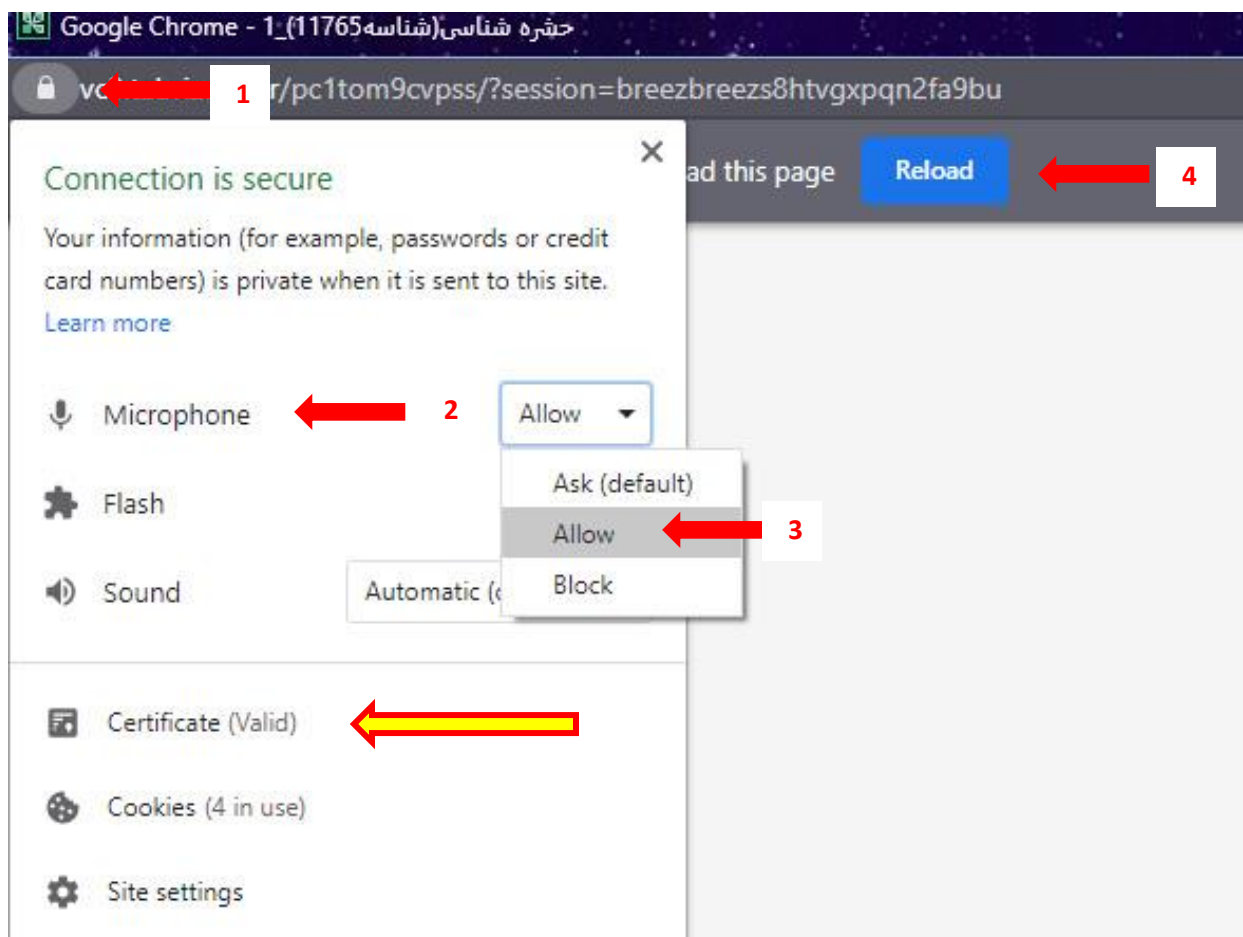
Google Chrome - 1_(11765شناسه)حشره شناسی

vc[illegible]r/pc1tom9cvpss/?session=breezbreezs8htvgxpqn2fa9bu

1

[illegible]ad this page Reload

4

Connection is secure

Your information (for example, passwords or credit card numbers) is private when it is sent to this site.

Learn more

Microphone

2

Allow

Ask (default)

Allow

3

Block

Flash

Sound

Automatic ([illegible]

Certificate (Valid)

Cookies (4 in use)

Site settings